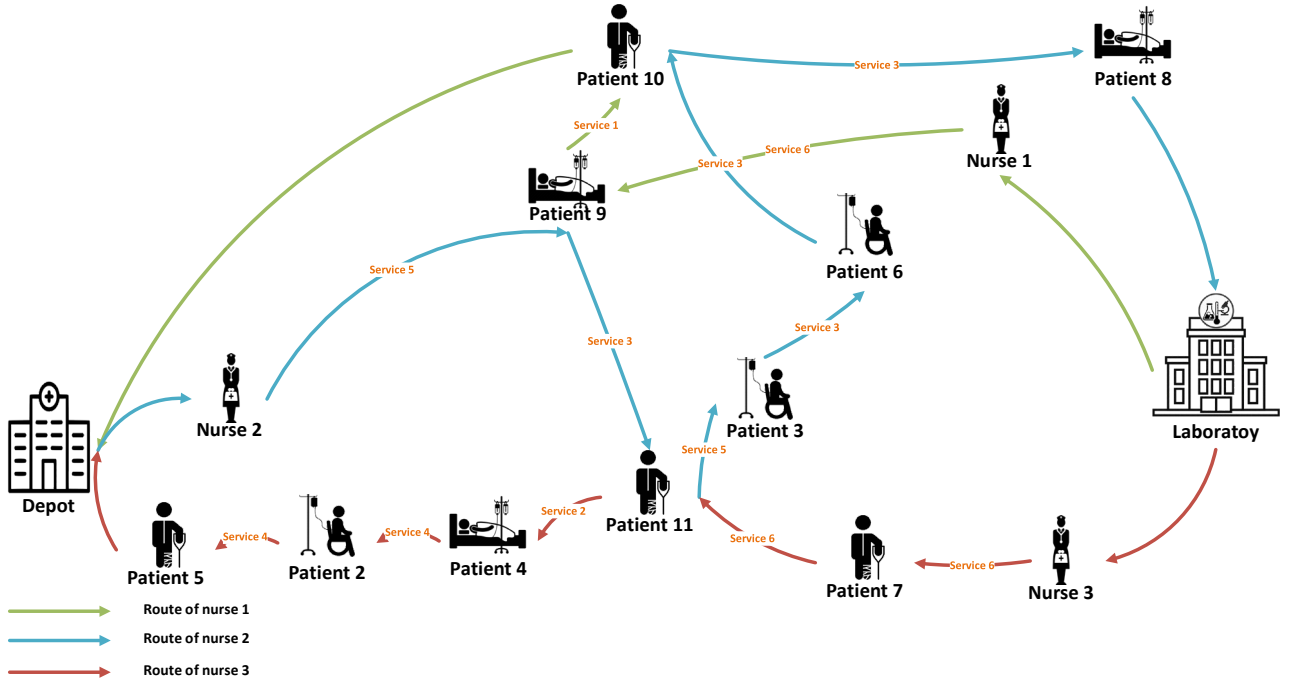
Patient 10

Service 3

Patient 8

Service 1

Service 6

Nurse 1

Service 3

Patient 9

Patient 6

Service 5

Service 3

Service 3

Laboratoy

Depot

Nurse 2

Patient 3

Service 5

Patient 11

Service 2

Service 6

Service 4

Service 4

Service 6

Patient 5

Patient 2

Patient 4

Patient 7

Nurse 3

Route of nurse 1

Route of nurse 2

Route of nurse 3